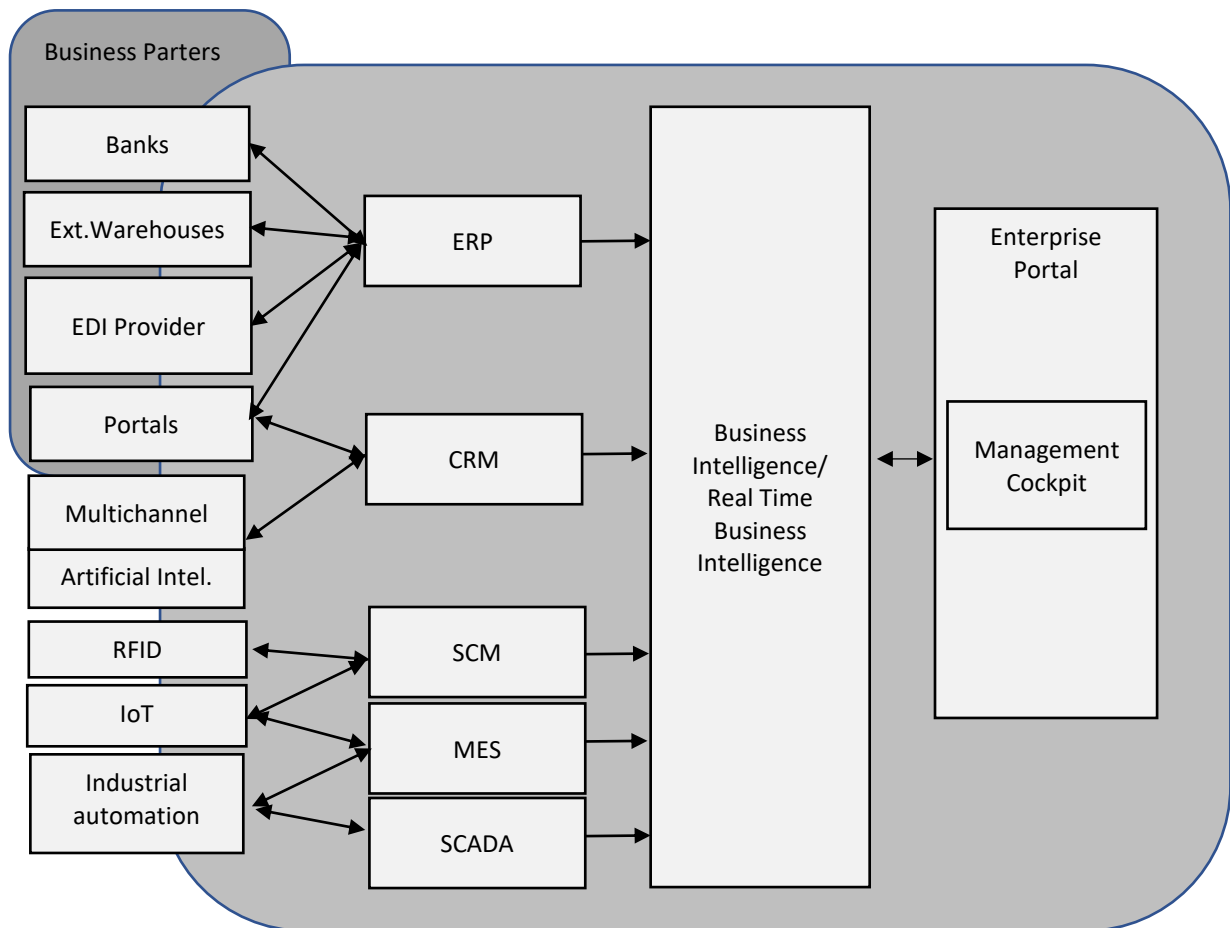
Business Parters

Banks

Ext.Warehouses

EDI Provider

Portals

Multichannel

Artificial Intel.

RFID

IoT

Industrial automation

ERP

CRM

SCM

MES

SCADA

Business Intelligence/ Real Time Business Intelligence

Enterprise Portal

Management Cockpit